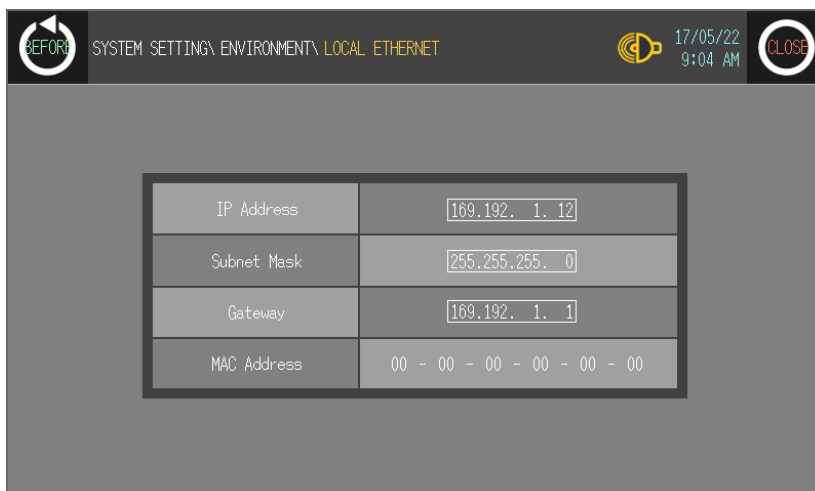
BEFORE SYSTEM SETTING\ ENVIRONMENT\ LOCAL ETHERNET

17/05/22
9:04 AM

CLOSE

| IP Address | 169.192. 1. 12 |
|---|---|
| Subnet Mask | 255.255.255. 0 |
| Gateway | 169.192. 1. 1 |
| MAC Address | 00 - 00 - 00 - 00 - 00 - 00 |